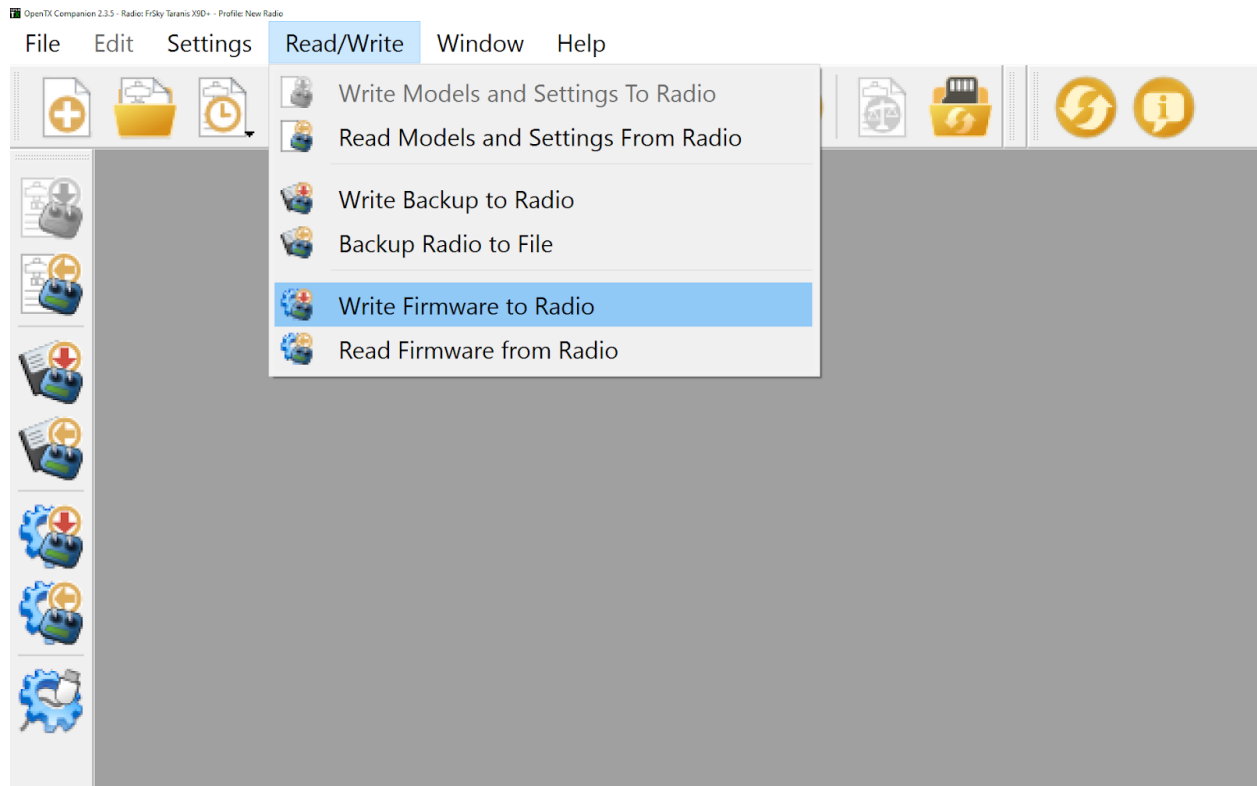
OpenTX Companion 2.3.5 - Radio: FrSky Taranis X9D+ - Profile: New Radio

File Edit Settings Read/Write Window Help

Write Models and Settings To Radio
Read Models and Settings From Radio

Write Backup to Radio
Backup Radio to File

Write Firmware to Radio
Read Firmware from Radio